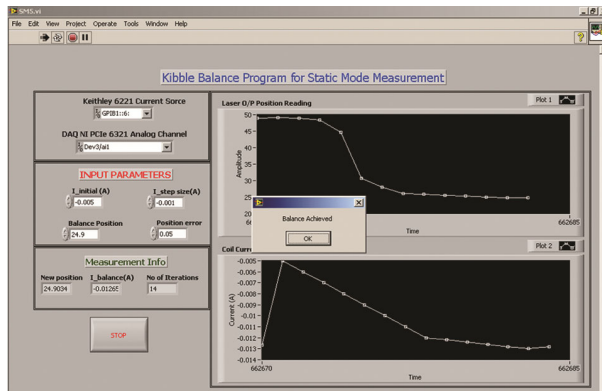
SM5.vi

File Edit View Project Operate Tools Window Help

Kibble Balance Program for Static Mode Measurement

Keithley 6221 Current Sorce

GPIB1::6::

DAQ NI PCIe 6321 Analog Channel

Dev3/ai1

INPUT PARAMETERS

I_initial (A)

-0.005

I_step size(A)

-0.001

Balance Position

24.9

Position error

0.05

Measurement Info

New position

24.9034

I_balance(A)

-0.01265

No of Iterations

14

STOP

Laser O/P Position Reading

Plot 1

Amplitude

50
45
40
35
30
25
20

Time

662685

Balance Achieved

OK

Coil Curr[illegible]

Plot 2

Current (A)

-0.005
-0.006
-0.007
-0.008
-0.009
-0.01
-0.011
-0.012
-0.013
-0.014

662670

Time

662685